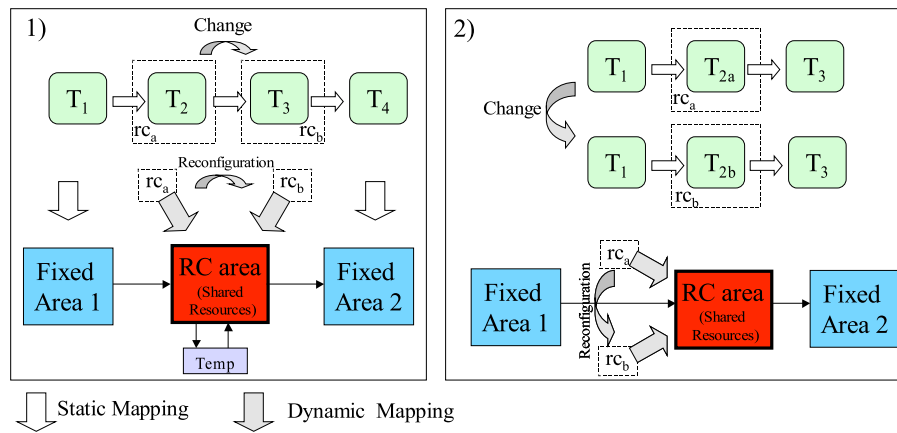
1)

Change

$T_1$ $T_2$ $T_3$ $T_4$

$rc_a$ $rc_b$

Reconfiguration

$rc_a$ $rc_b$

Fixed Area 1

RC area (Shared Resources)

Fixed Area 2

Temp

2)

$T_1$ $T_{2a}$ $T_3$

$rc_a$

Change

$T_1$ $T_{2b}$ $T_3$

$rc_b$

$rc_a$

Reconfiguration

Fixed Area 1

RC area (Shared Resources)

Fixed Area 2

$rc_b$

Static Mapping

Dynamic Mapping